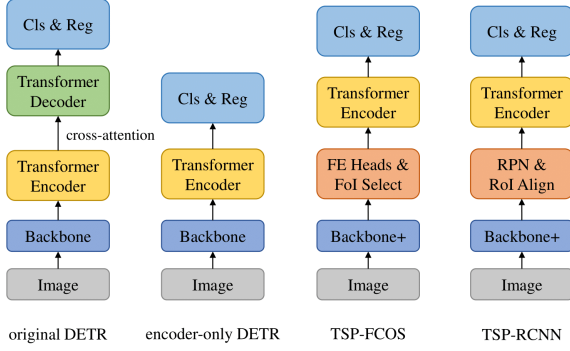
Cls & Reg

Transformer Decoder

cross-attention

Transformer Encoder

Backbone

Image

original DETR

Cls & Reg

Transformer Encoder

Backbone

Image

encoder-only DETR

Cls & Reg

Transformer Encoder

FE Heads & FoI Select

Backbone+

Image

TSP-FCOS

Cls & Reg

Transformer Encoder

RPN & RoI Align

Backbone+

Image

TSP-RCNN